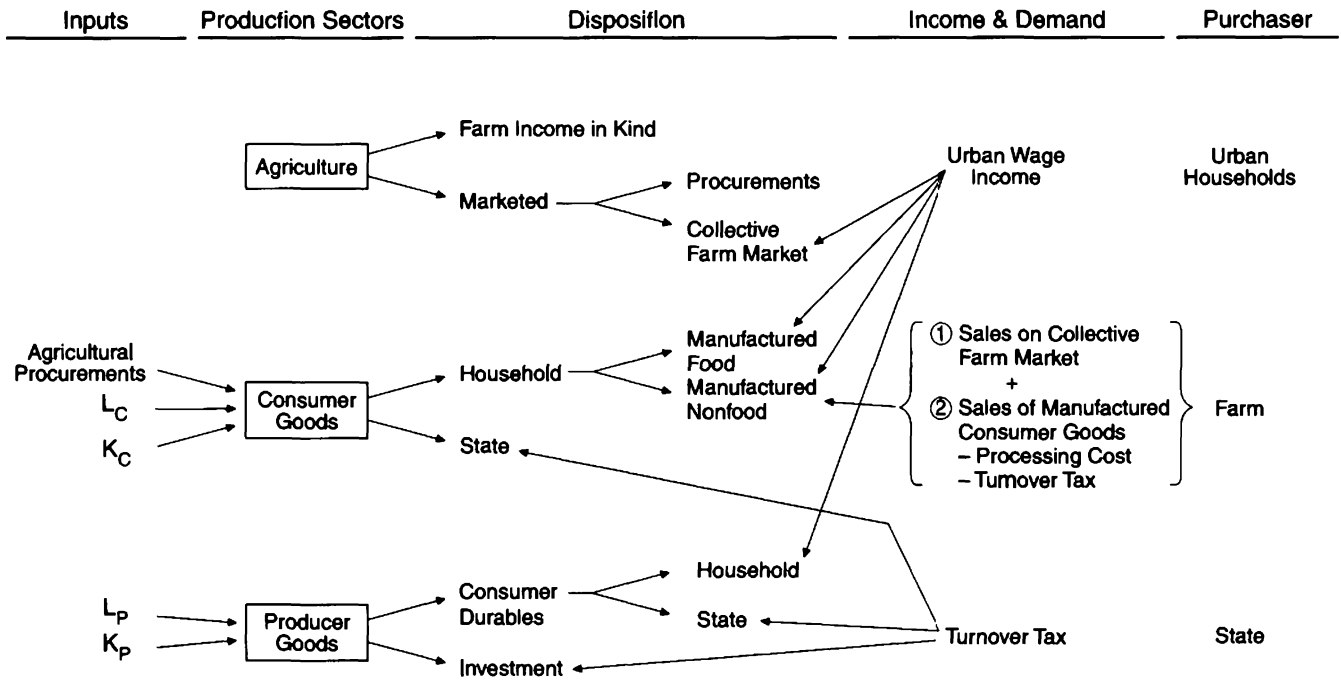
Inputs Production Sectors Disposiflon Income & Demand Purchaser

Agriculture

Farm Income in Kind

Marketed

Procurements

Collective Farm Market

Urban Wage Income

Urban Households

Agricultural Procurements

$L_C$

$K_C$

Consumer Goods

Household

State

Manufactured Food

Manufactured Nonfood

① Sales on Collective Farm Market
+
② Sales of Manufactured Consumer Goods
– Processing Cost
– Turnover Tax

Farm

$L_P$

$K_P$

Producer Goods

Consumer Durables

Investment

Household

State

Turnover Tax

State